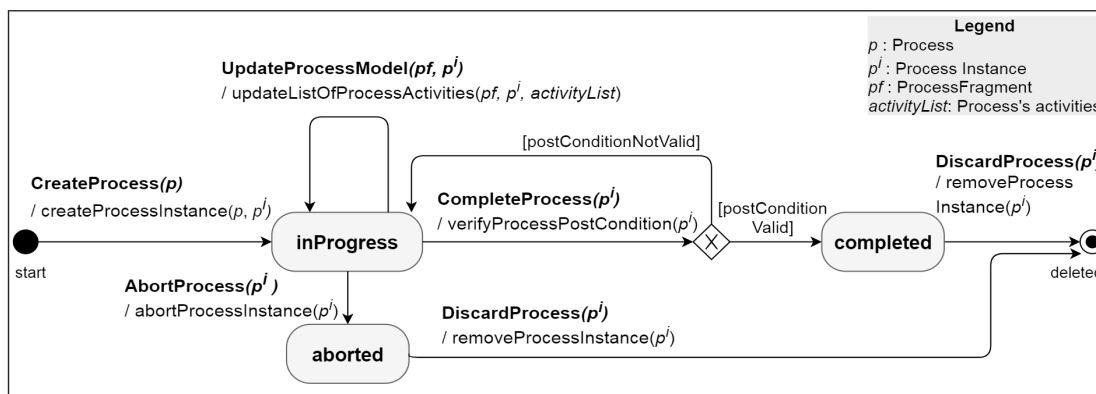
Legend
$p$ : Process
$p^i$ : Process Instance
$pf$ : ProcessFragment
$activityList$: Process's activities

UpdateProcessModel$(pf, p^i)$
/ updateListOfProcessActivities($pf$, $p^i$, $activityList$)

[postConditionNotValid]

CreateProcess$(p)$
/ createProcessInstance($p$, $p^i$)

start

inProgress

CompleteProcess$(p^i)$
/ verifyProcessPostCondition($p^i$)

[postCondition Valid]

completed

DiscardProcess$(p^i$
/ removeProcess Instance($p^i$)

delete

AbortProcess$(p^i)$
/ abortProcessInstance($p^i$)

aborted

DiscardProcess$(p^i)$
/ removeProcessInstance($p^i$)